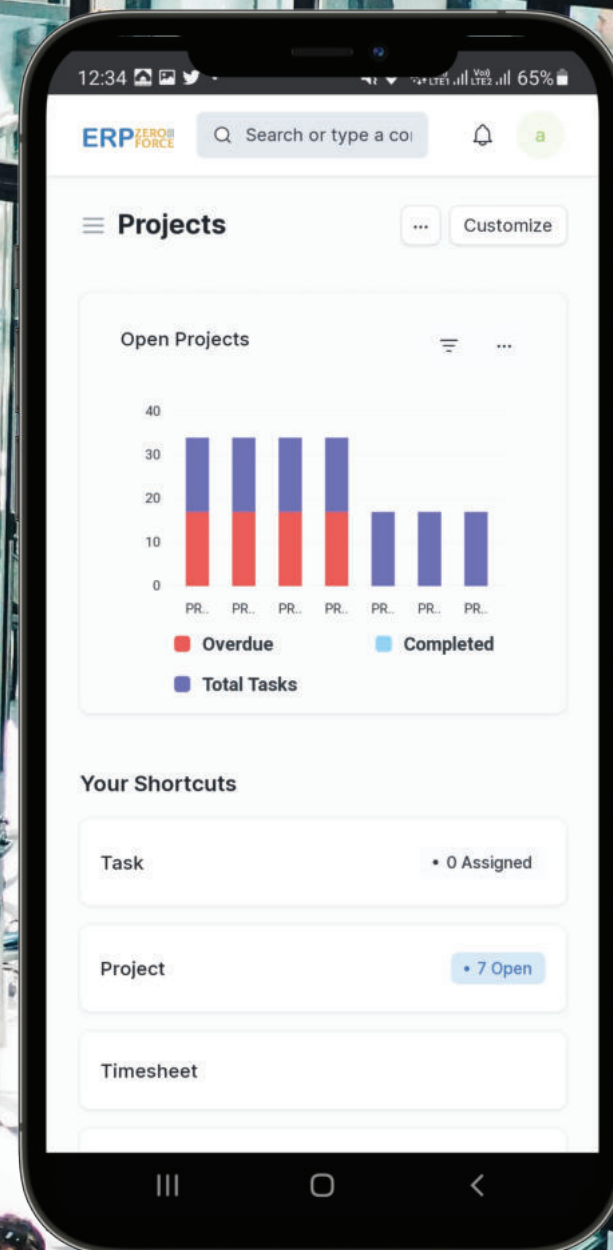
12:34 Vo) LTE1 LTE2 65%

ERP ZERO FORCE

Search or type a co

a

Projects

...

Customize

Open Projects

...

40
30
20
10
0

PR..
PR..
PR..
PR..
PR..
PR..
PR..

Overdue
Completed
Total Tasks

Your Shortcuts

Task
• 0 Assigned

Project
• 7 Open

Timesheet